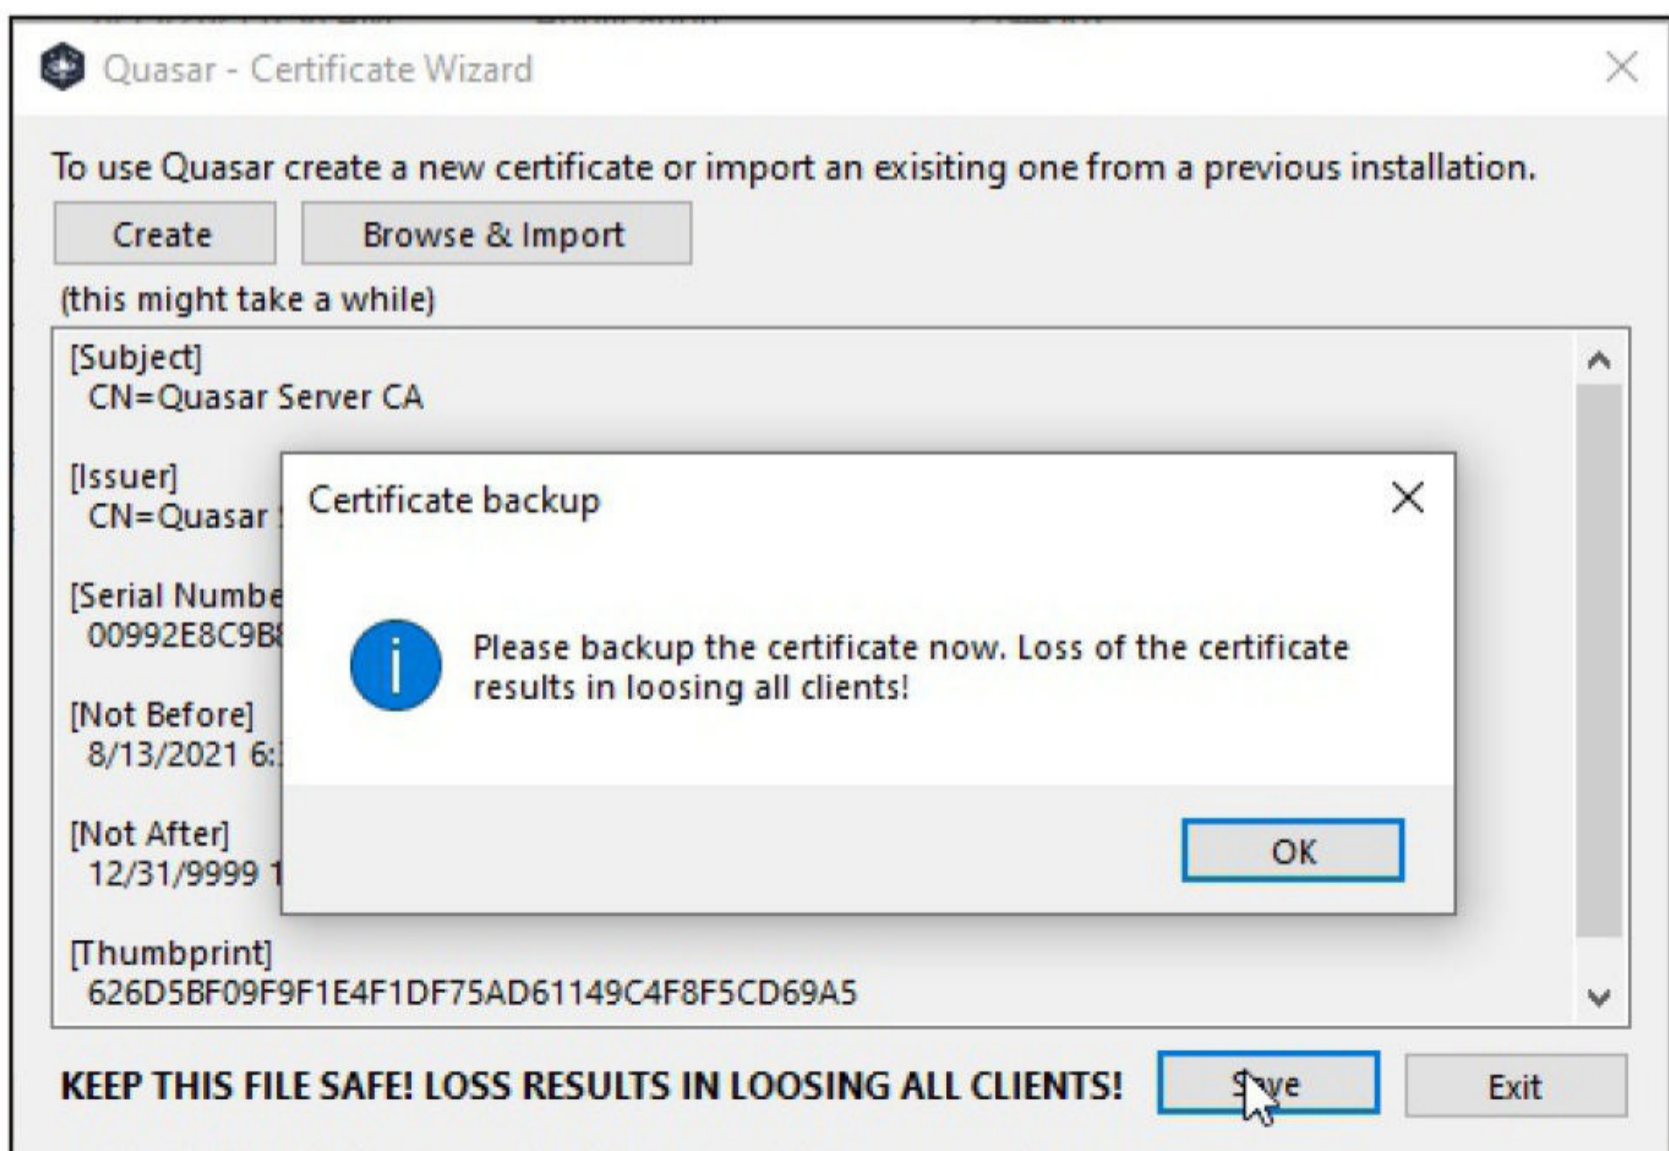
Quasar - Certificate Wizard

To use Quasar create a new certificate or import an exisiting one from a previous installation.

Create

Browse & Import

(this might take a while)

[Subject]
CN=Quasar Server CA

[Issuer]
CN=Quasar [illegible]

[Serial Numbe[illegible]
00992E8C9B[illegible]

[Not Before]
8/13/2021 6:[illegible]

[Not After]
12/31/9999 1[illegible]

[Thumbprint]
626D5BF09F9F1E4F1DF75AD61149C4F8F5CD69A5

Certificate backup

Please backup the certificate now. Loss of the certificate results in loosing all clients!

OK

KEEP THIS FILE SAFE! LOSS RESULTS IN LOOSING ALL CLIENTS!

Save

Exit